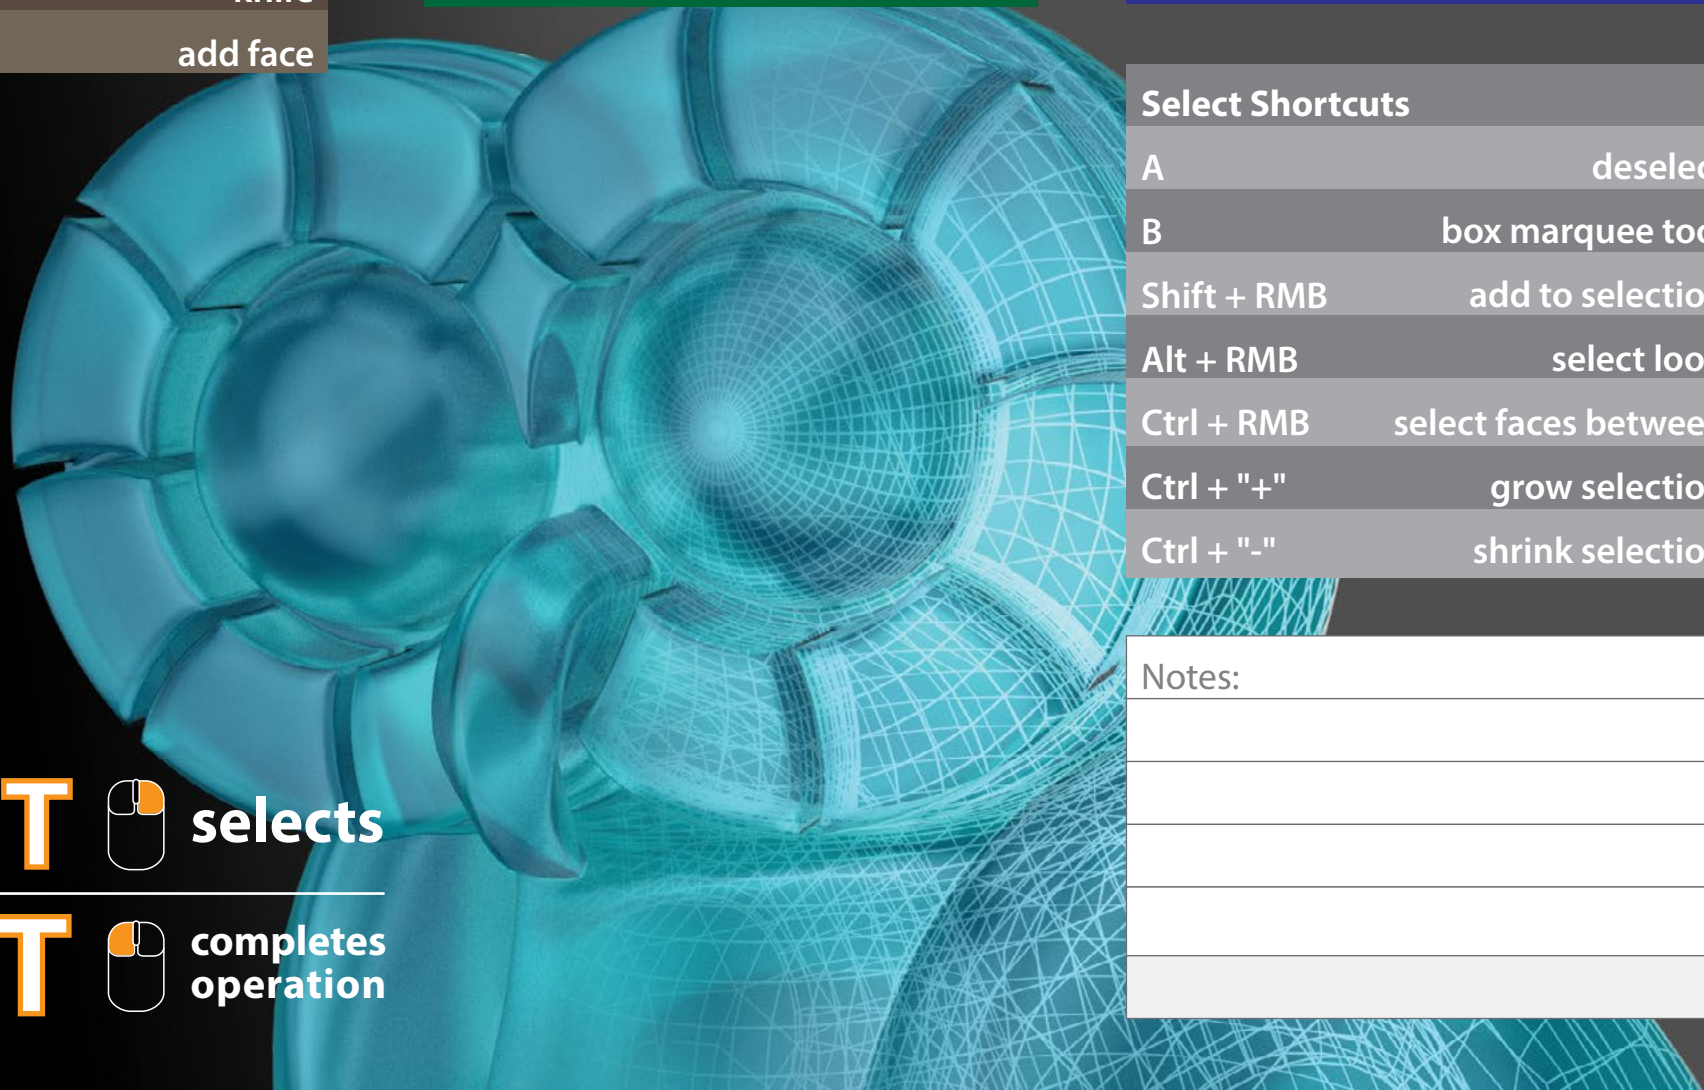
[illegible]

add face

Select Shortcuts

| A | deselec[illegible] |
|---|---|
| B | box marquee too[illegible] |
| Shift + RMB | add to selectio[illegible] |
| Alt + RMB | select loo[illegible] |
| Ctrl + RMB | select faces betwee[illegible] |
| Ctrl + "+" | grow selectio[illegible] |
| Ctrl + "-" | shrink selectio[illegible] |

Notes:

T selects

T completes operation